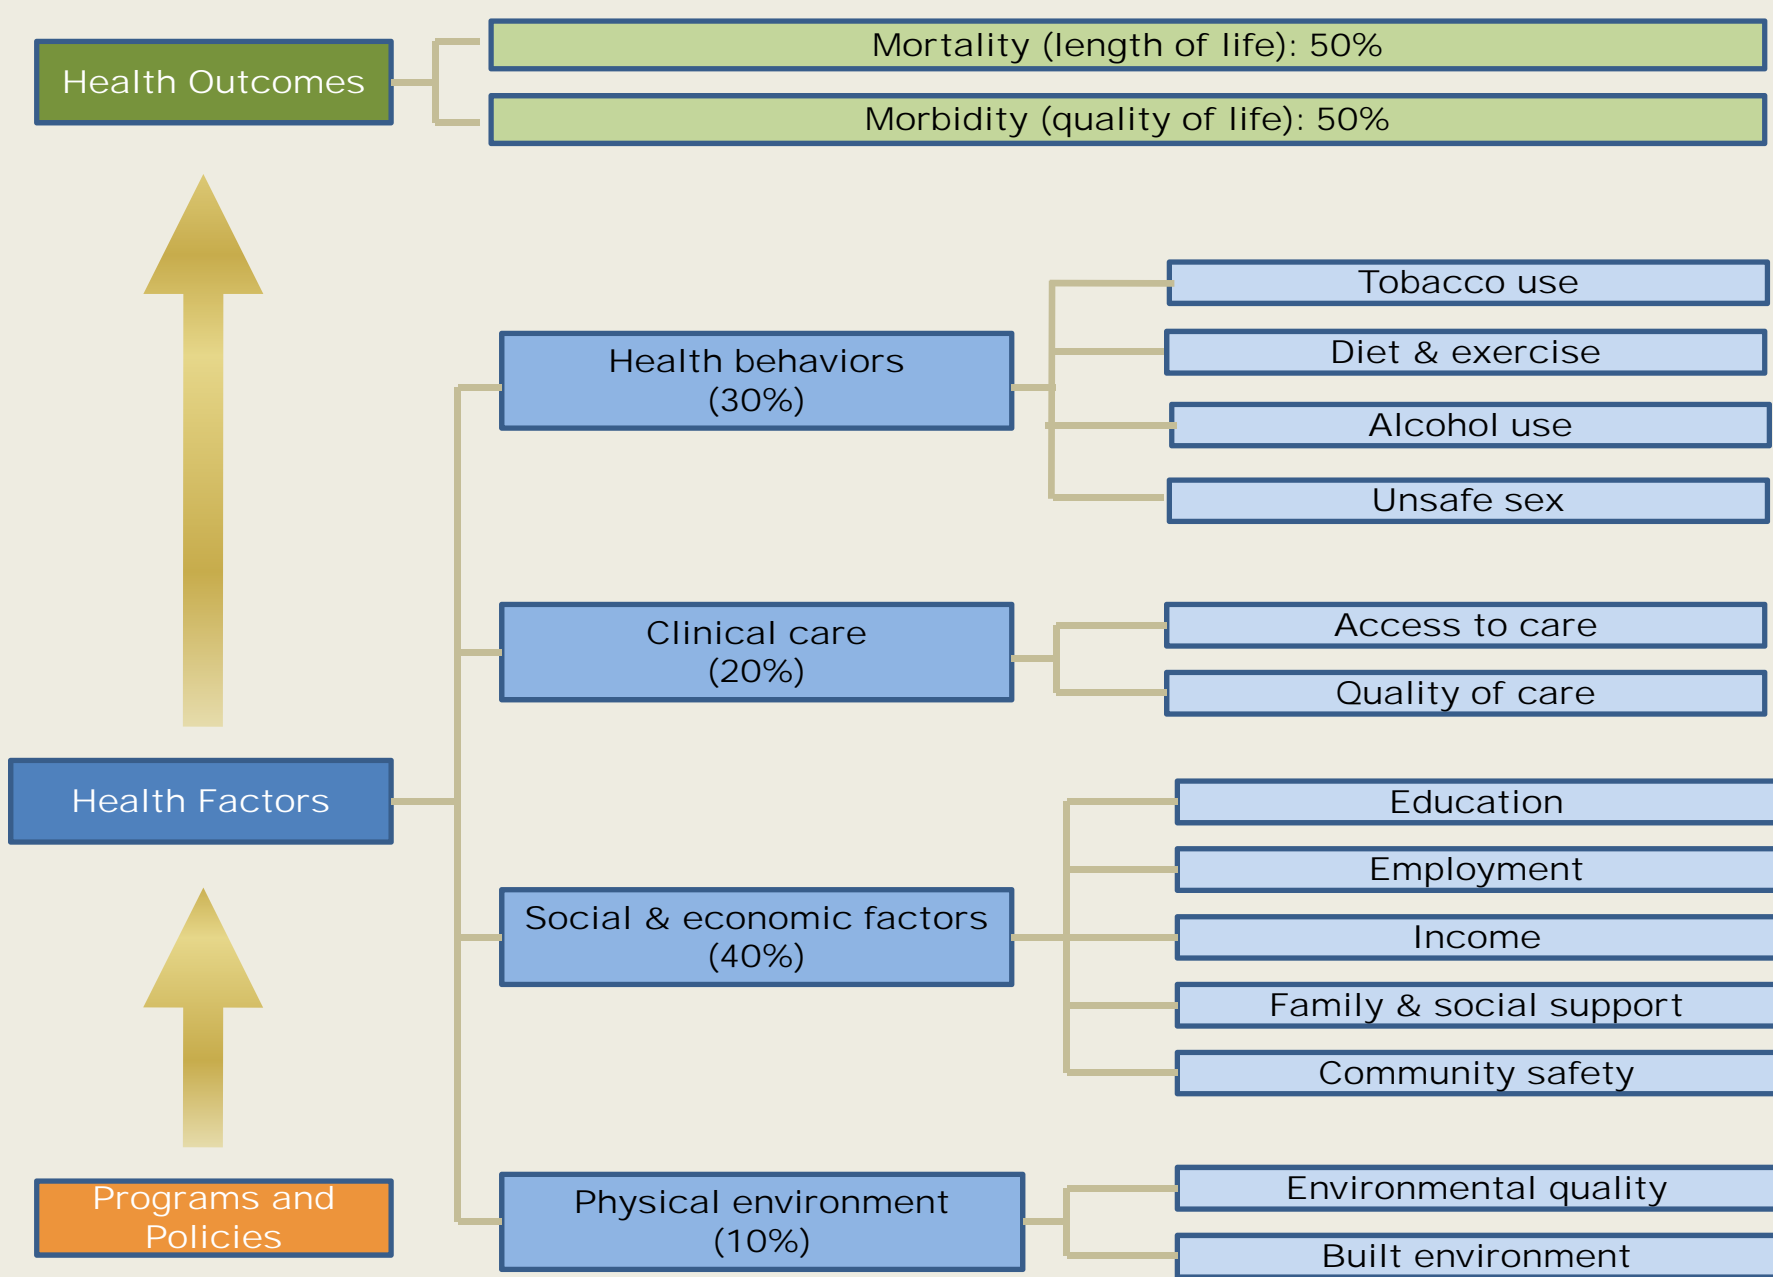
Health Outcomes

Mortality (length of life): 50%

Morbidity (quality of life): 50%

Health behaviors (30%)

Tobacco use

Diet & exercise

Alcohol use

Unsafe sex

Clinical care (20%)

Access to care

Quality of care

Health Factors

Social & economic factors (40%)

Education

Employment

Income

Family & social support

Community safety

Programs and Policies

Physical environment (10%)

Environmental quality

Built environment